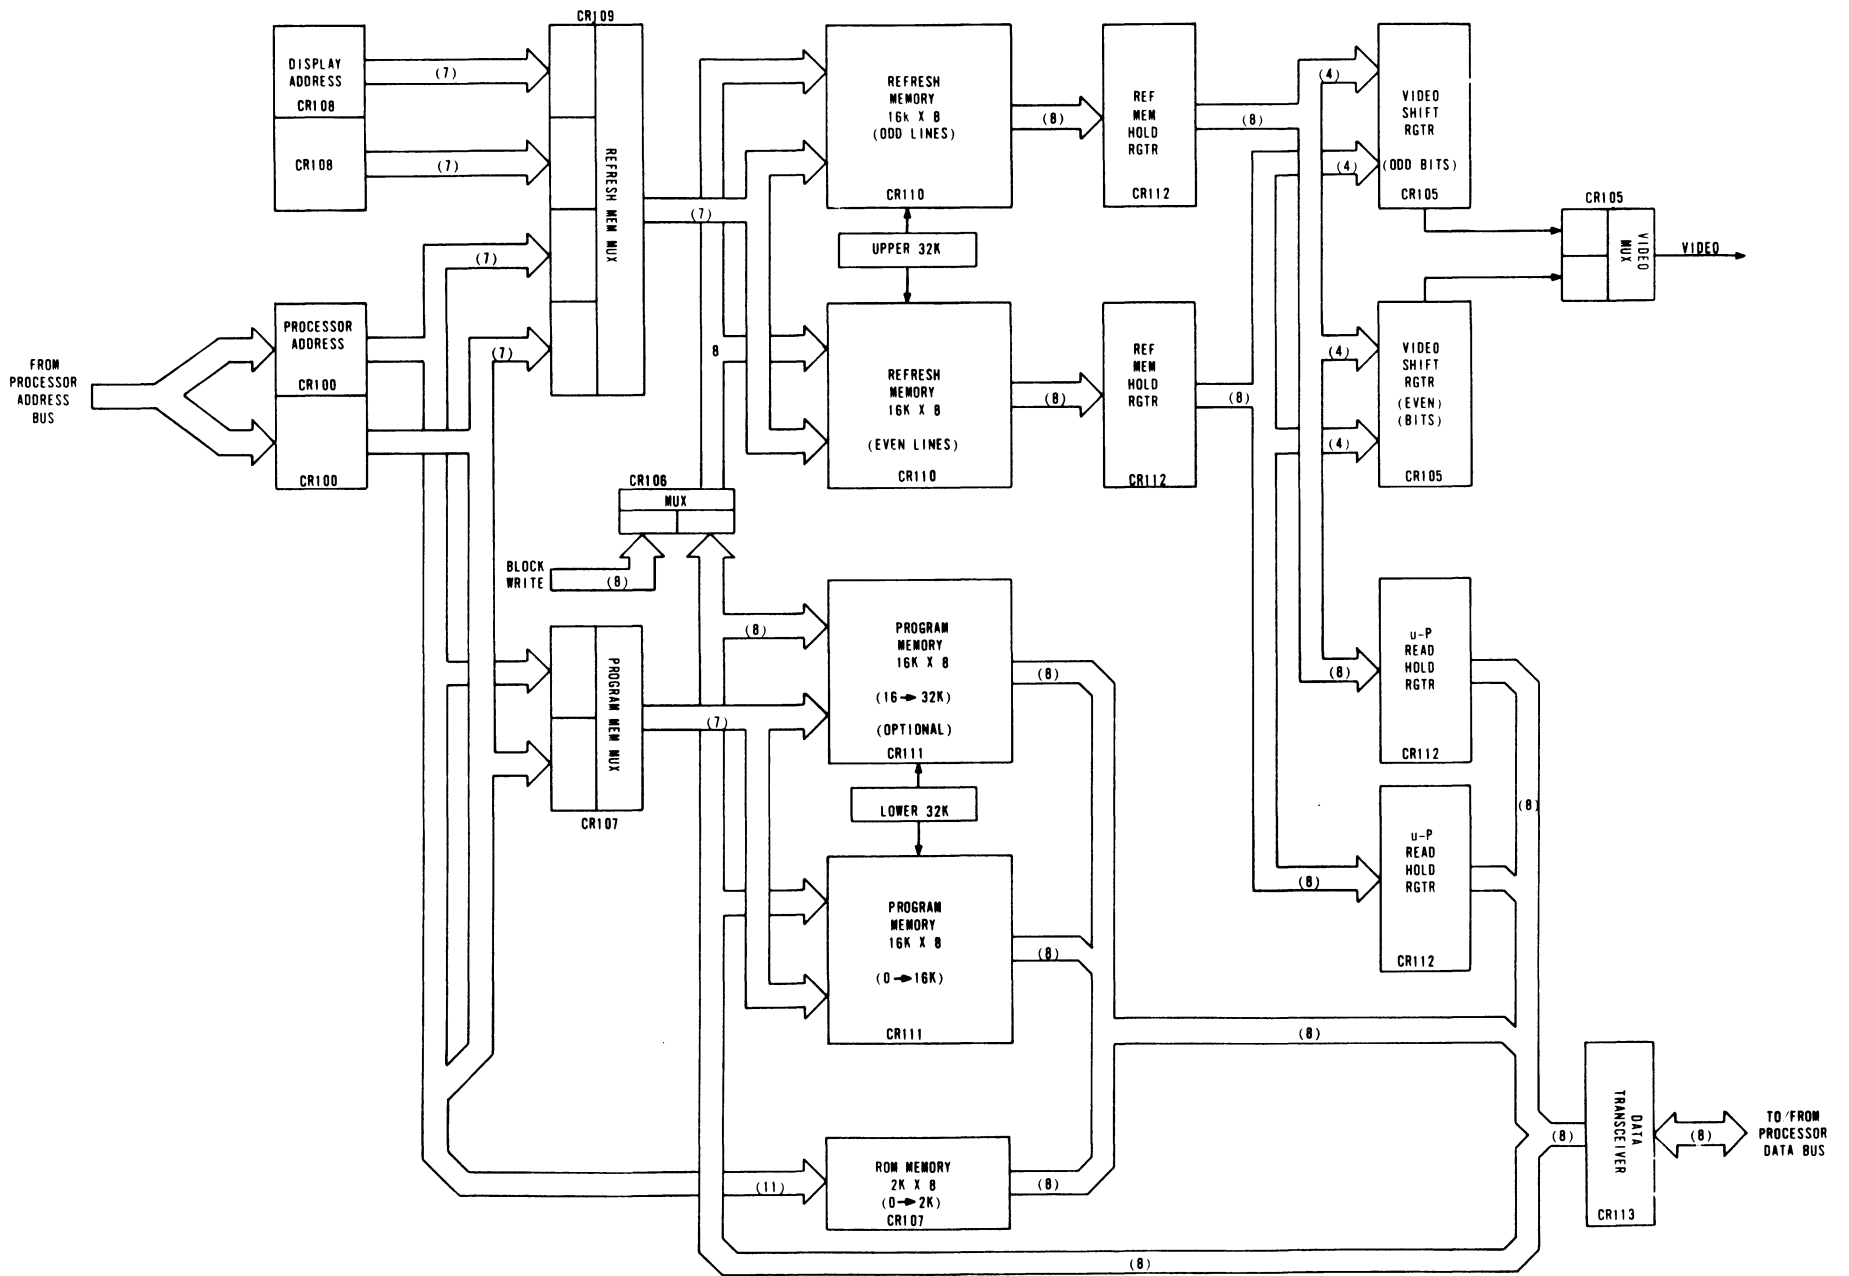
DISPLAY ADDRESS
CR108
CR108
(7)
(7)
CR109
REFRESH MEM MUX
(7)
(7)
(7)
PROCESSOR ADDRESS
CR100
CR100
FROM PROCESSOR ADDRESS BUS
REFRESH MEMORY 16k X 8 (ODD LINES)
CR110
(8)
REF MEM HOLD RGTR
CR112
(8)
(4)
(4)
VIDEO SHIFT RGTR (ODD BITS)
CR105
CR105
VIDEO MUX
VIDEO
UPPER 32K
(7)
8
REFRESH MEMORY 16K X 8 (EVEN LINES)
CR110
(8)
REF MEM HOLD RGTR
CR112
(8)
(4)
(4)
VIDEO SHIFT RGTR (EVEN) (BITS)
CR105
CR106
MUX
BLOCK WRITE
(8)
(8)
PROGRAM MEMORY 16K X 8 (16 → 32K) (OPTIONAL)
CR111
(8)
PROGRAM MEM MUX
CR107
(7)
(8)
u-P READ HOLD RGTR
CR112
LOWER 32K
(8)
u-P READ HOLD RGTR
CR112
(8)
PROGRAM MEMORY 16K X 8 (0 → 16K)
CR111
(8)
(8)
ROM MEMORY 2K X 8 (0 → 2K)
CR107
(11)
(8)
(8)
DATA TRANSCEIVER
CR113
(8)
TO/FROM PROCESSOR DATA BUS
(8)